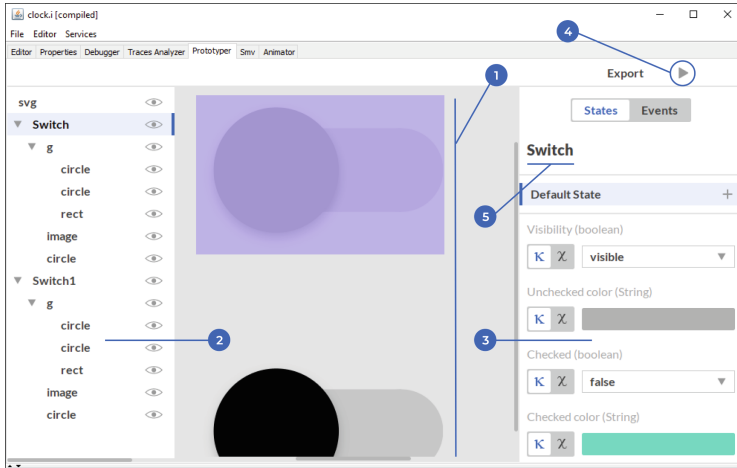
clock.i [compiled]

File Editor Services

Editor Properties Debugger Traces Analyzer Prototyper Smv Animator

4

Export

1

svg
Switch
g
circle
circle
rect
image
circle
Switch1
g
circle
circle
rect
image
circle

2

States Events

Switch

5

Default State +

Visibility (boolean)
K χ visible

Unchecked color (String)
K χ

3

Checked (boolean)
K χ false

Checked color (String)
K χ